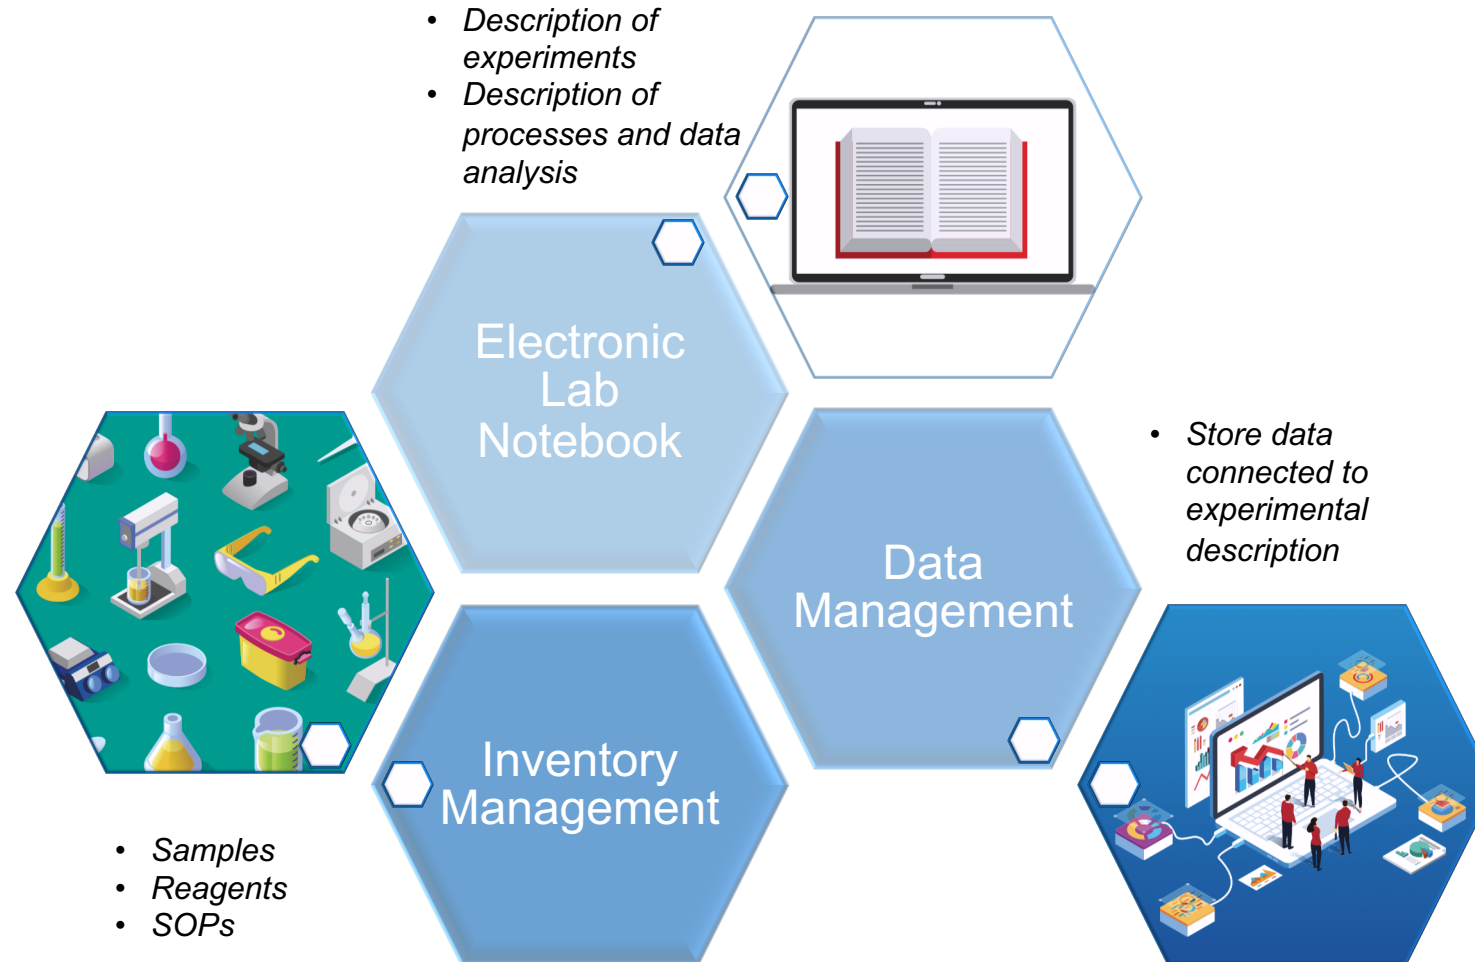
- Description of experiments
- Description of processes and data analysis

Electronic Lab Notebook

- Store data connected to experimental description

Data Management

Inventory Management

- Samples
- Reagents
- SOPs